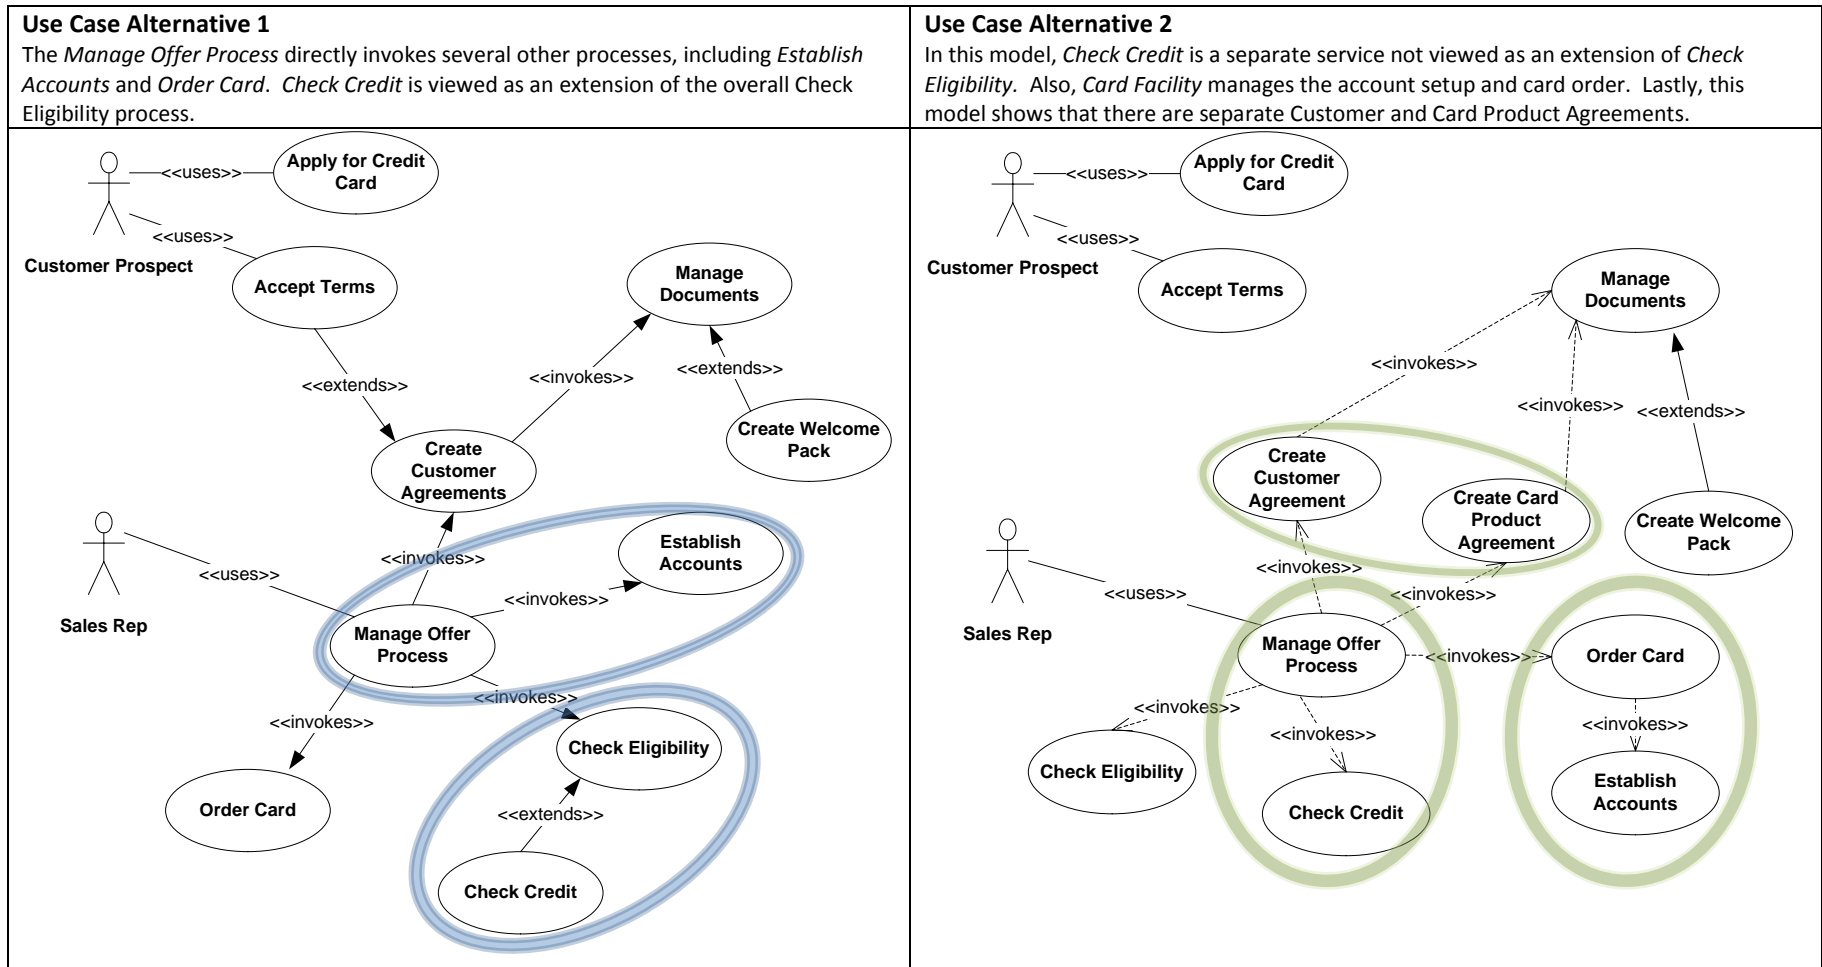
| Use Case Alternative 1 | Use Case Alternative 2 |
|---|---|
| The *Manage Offer Process* directly invokes several other processes, including *Establish Accounts* and *Order Card*. *Check Credit* is viewed as an extension of the overall Check Eligibility process. | In this model, *Check Credit* is a separate service not viewed as an extension of *Check Eligibility.* Also, *Card Facility* manages the account setup and card order. Lastly, this model shows that there are separate Customer and Card Product Agreements. |

Customer Prospect
<<uses>>
Apply for Credit Card
<<uses>>
Accept Terms
Manage Documents
<<extends>>
<<invokes>>
<<extends>>
Create Welcome Pack
Create Customer Agreements
Sales Rep
<<uses>>
<<invokes>>
Establish Accounts
<<invokes>>
Manage Offer Process
<<invokes>>
<<invokes>>
Check Eligibility
Order Card
<<extends>>
Check Credit

Customer Prospect
<<uses>>
Apply for Credit Card
<<uses>>
Accept Terms
Manage Documents
<<invokes>>
<<invokes>>
<<extends>>
Create Customer Agreement
Create Card Product Agreement
Create Welcome Pack
Sales Rep
<<uses>>
<<invokes>>
<<invokes>>
Manage Offer Process
<<invokes>>
Order Card
<<invokes>>
<<invokes>>
<<invokes>>
Check Eligibility
Check Credit
Establish Accounts